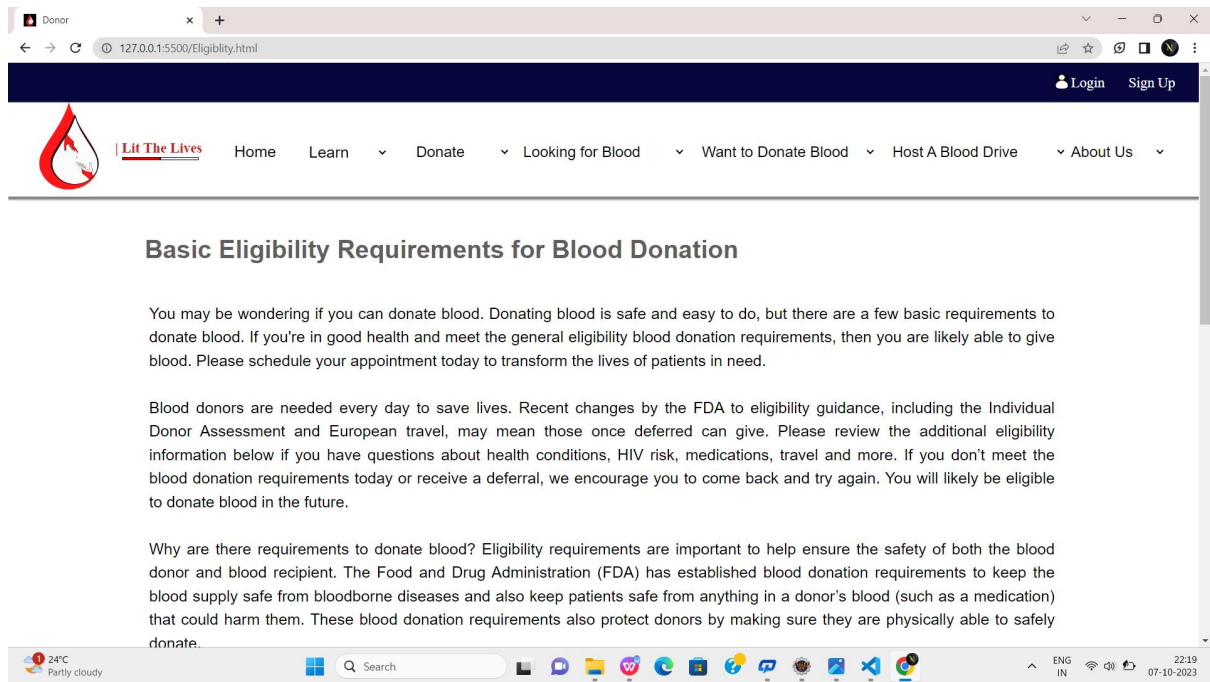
Donor
127.0.0.1:5500/Eligiblity.html

Login Sign Up

| Lit The Lives

Home Learn Donate Looking for Blood Want to Donate Blood Host A Blood Drive About Us

Basic Eligibility Requirements for Blood Donation

You may be wondering if you can donate blood. Donating blood is safe and easy to do, but there are a few basic requirements to donate blood. If you're in good health and meet the general eligibility blood donation requirements, then you are likely able to give blood. Please schedule your appointment today to transform the lives of patients in need.

Blood donors are needed every day to save lives. Recent changes by the FDA to eligibility guidance, including the Individual Donor Assessment and European travel, may mean those once deferred can give. Please review the additional eligibility information below if you have questions about health conditions, HIV risk, medications, travel and more. If you don't meet the blood donation requirements today or receive a deferral, we encourage you to come back and try again. You will likely be eligible to donate blood in the future.

Why are there requirements to donate blood? Eligibility requirements are important to help ensure the safety of both the blood donor and blood recipient. The Food and Drug Administration (FDA) has established blood donation requirements to keep the blood supply safe from bloodborne diseases and also keep patients safe from anything in a donor's blood (such as a medication) that could harm them. These blood donation requirements also protect donors by making sure they are physically able to safely donate.

24°C Partly cloudy
Search
ENG IN
22:19 07-10-2023